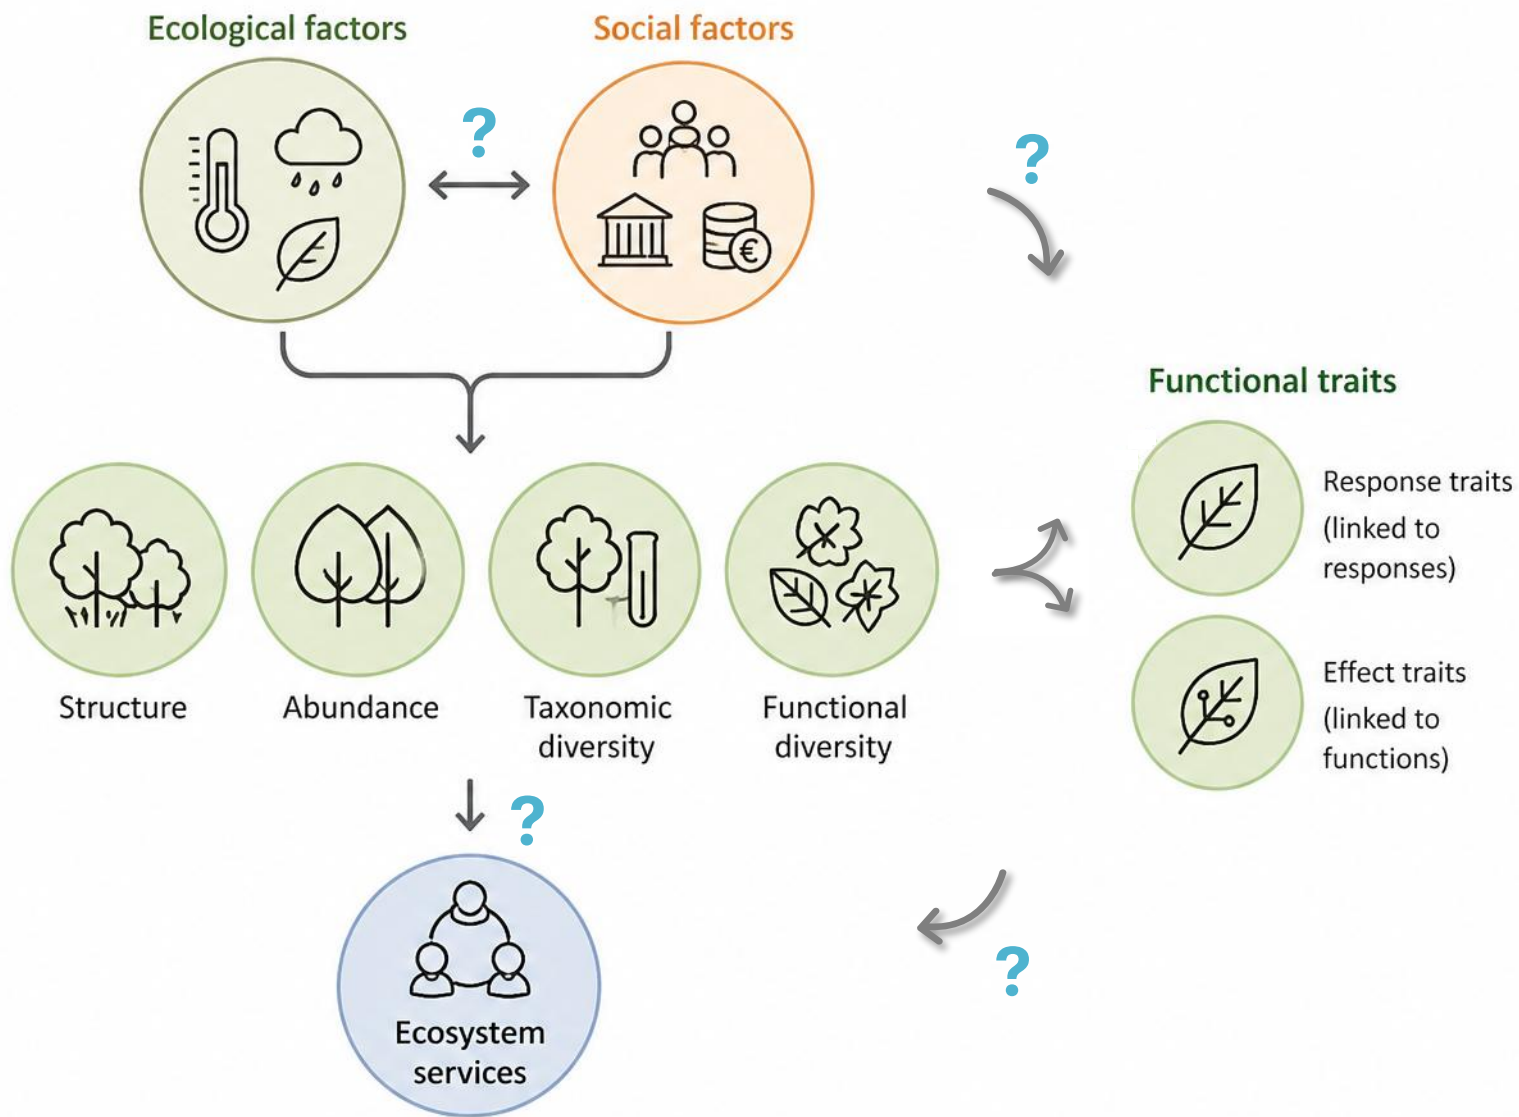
Ecological factors

Social factors

?

?

Functional traits

Response traits (linked to responses)

Effect traits (linked to functions)

Structure

Abundance

Taxonomic diversity

Functional diversity

?

Ecosystem services

?